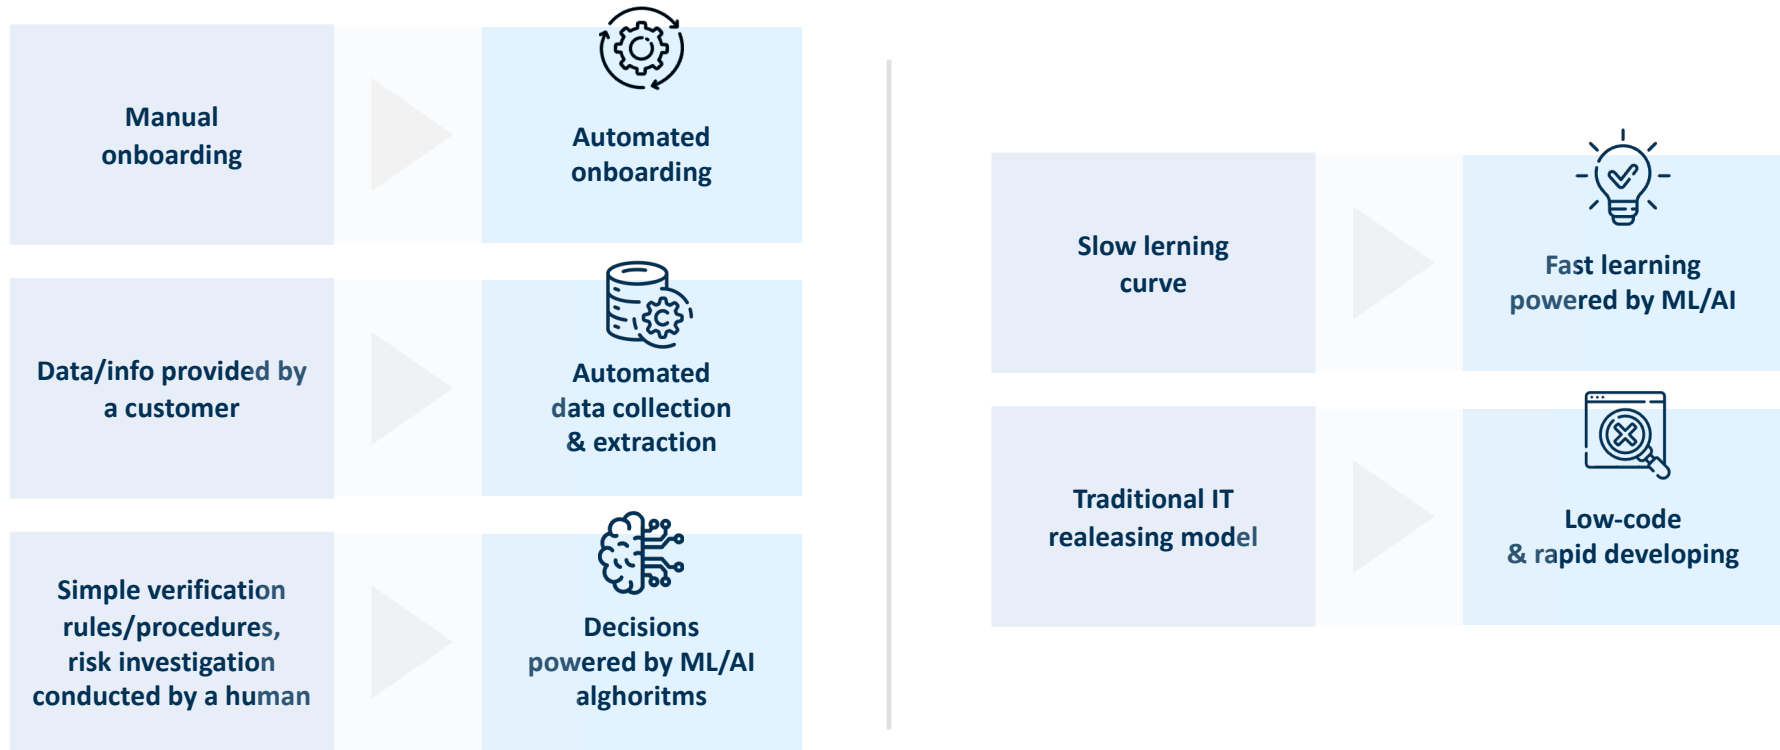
Manual onboarding

Automated onboarding

Data/info provided by a customer

Automated data collection & extraction

Simple verification rules/procedures, risk investigation conducted by a human

Decisions powered by ML/AI alghoritms

Slow lerning curve

Fast learning powered by ML/AI

Traditional IT realeasing model

Low-code & rapid developing